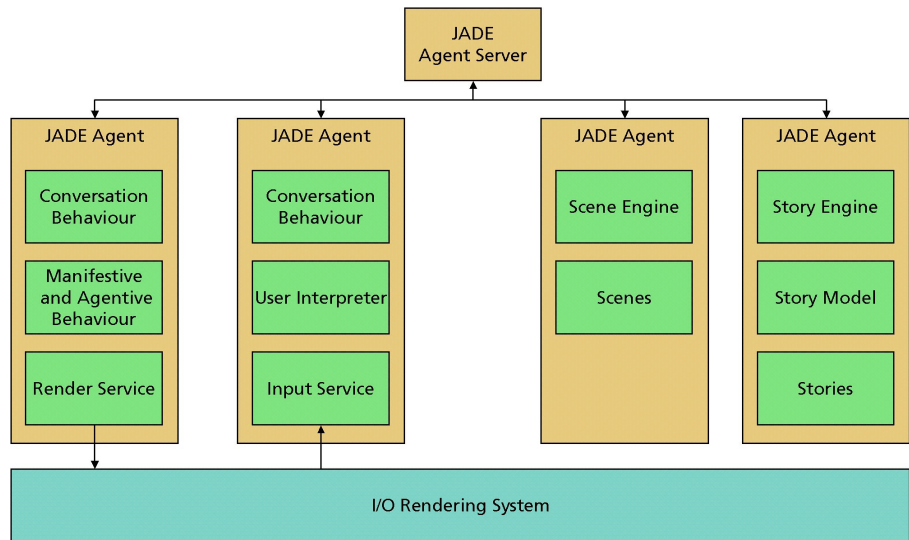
JADE
Agent Server

JADE Agent

Conversation Behaviour

Manifestive and Agentive Behaviour

Render Service

JADE Agent

Conversation Behaviour

User Interpreter

Input Service

JADE Agent

Scene Engine

Scenes

JADE Agent

Story Engine

Story Model

Stories

I/O Rendering System